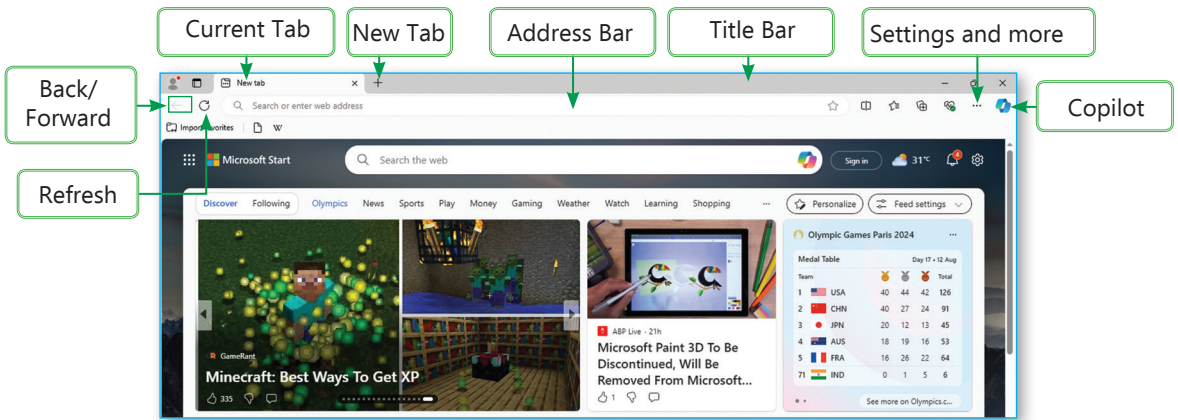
Current Tab

New Tab

Address Bar

Title Bar

Settings and more

Back/ Forward

Copilot

Refresh

New tab

Search or enter web address

Import favorites

Microsoft Start

Search the web

Sign in

31°C

4

Discover Following Olympics News Sports Play Money Gaming Weather Watch Learning Shopping ···

Personalize

Feed settings

GameRant

Minecraft: Best Ways To Get XP

335

ABP Live · 21h

Microsoft Paint 3D To Be Discontinued, Will Be Removed From Microsoft...

1

Olympic Games Paris 2024

Medal Table

Day 17 • 12 Aug

| Team | | | | Total |
|---|---|---|---|---|
| 1 USA | 40 | 44 | 42 | 126 |
| 2 CHN | 40 | 27 | 24 | 91 |
| 3 JPN | 20 | 12 | 13 | 45 |
| 4 AUS | 18 | 19 | 16 | 53 |
| 5 FRA | 16 | 26 | 22 | 64 |
| 71 IND | 0 | 1 | 5 | 6 |

See more on Olympics.c...